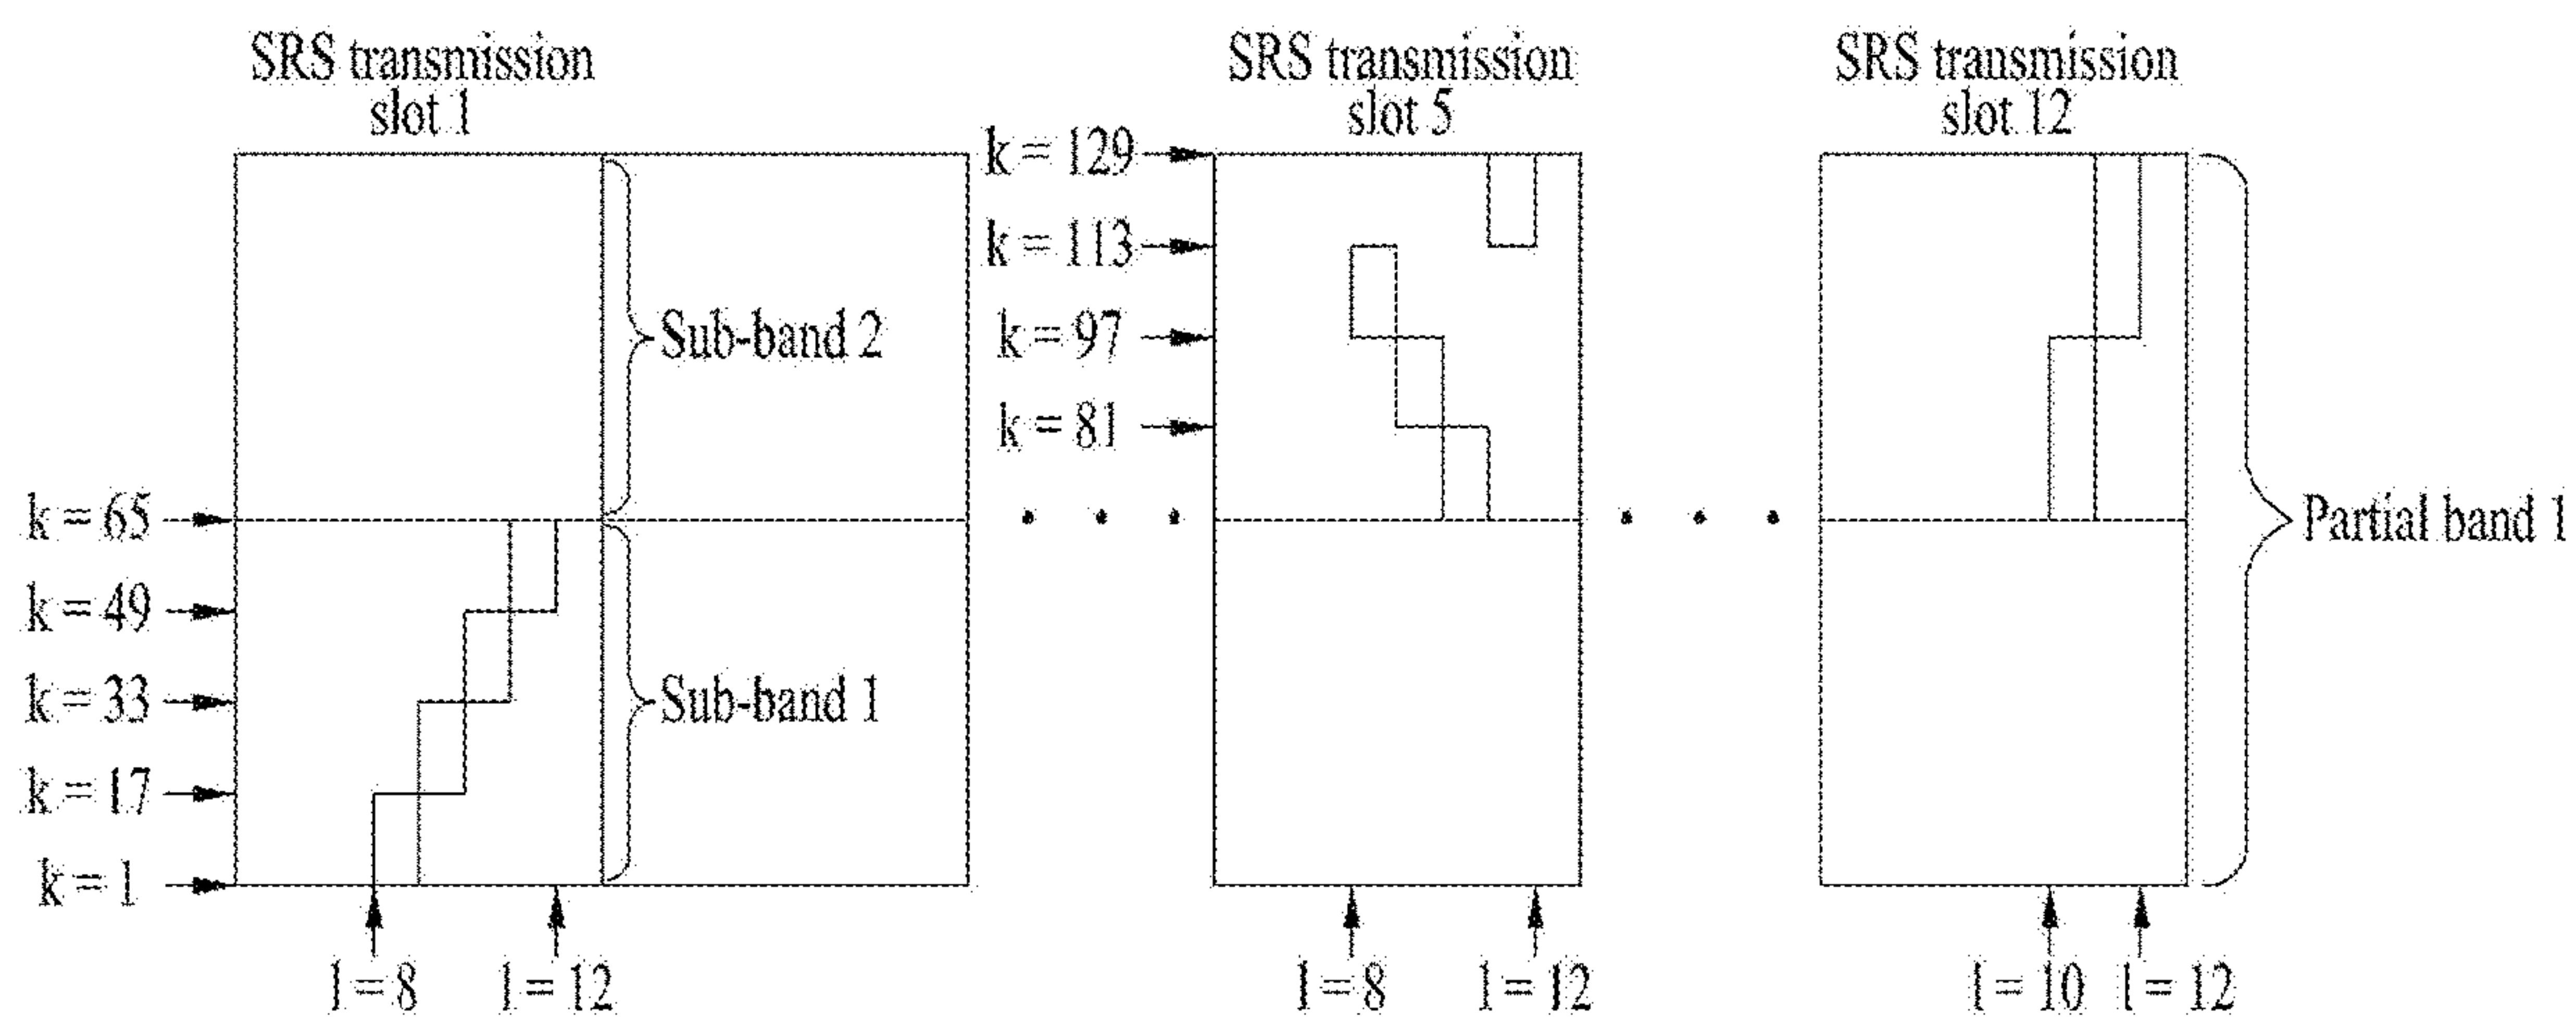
SRS transmission slot 1

SRS transmission slot 5

SRS transmission slot 12

k = 129
k = 113
k = 97
k = 81

Sub-band 2

k = 65
k = 49
k = 33
k = 17
k = 1

Sub-band 1

Partial band 1

l = 8 l = 12

l = 8 l = 12

l = 10 l = 12